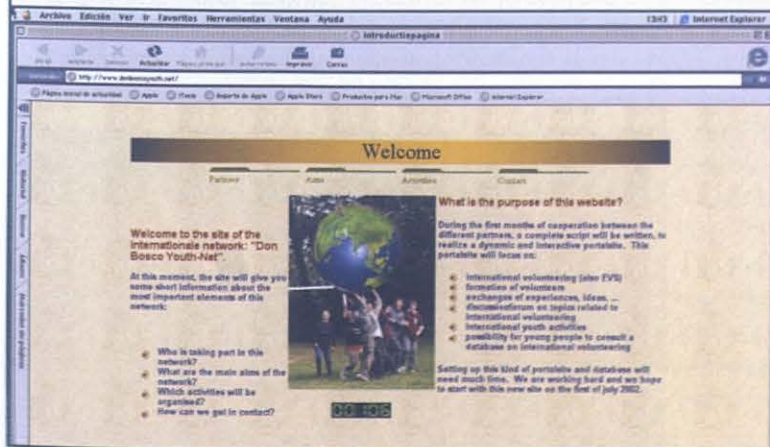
Archivo Edición Ver Ir Favoritos Herramientas Ventana Ayuda

13:03 Internet Explorer

Introductiepagina

Atrás Adelante Detener Actualizar Página principal Autorrelleno Imprimir Correo

Dirección http://www.donboscoyouth.net/

Página inicial de actualidad Apple iTools Soporte de Apple Apple Store Productos para Mac Microsoft Office Internet Explorer

Favoritos Historial Buscar Álbum Administrador de páginas

Welcome

Partners Aims Activities Contact

Welcome to the site of the internationale network: "Don Bosco Youth-Net".

At this moment, the site will give you some short information about the most important elements of this network:

Who is taking part in this network?
What are the main aims of the network?
Which activities will be organised?
How can we get in contact?

What is the purpose of this website?

During the first months of cooperation between the different partners, a complete script will be written, to realize a dynamic and interactive portalsite. This portalsite will focus on:

international volunteering (also EVS)
formation of volunteers
exchanges of experiences, ideas, ...
discussionforum on topics related to international volunteering
international youth activities
possibility for young people to consult a database on international volunteering

Setting up this kind of portalsite and database will need much time. We are working hard and we hope to start with this new site on the first of july 2002.

00106